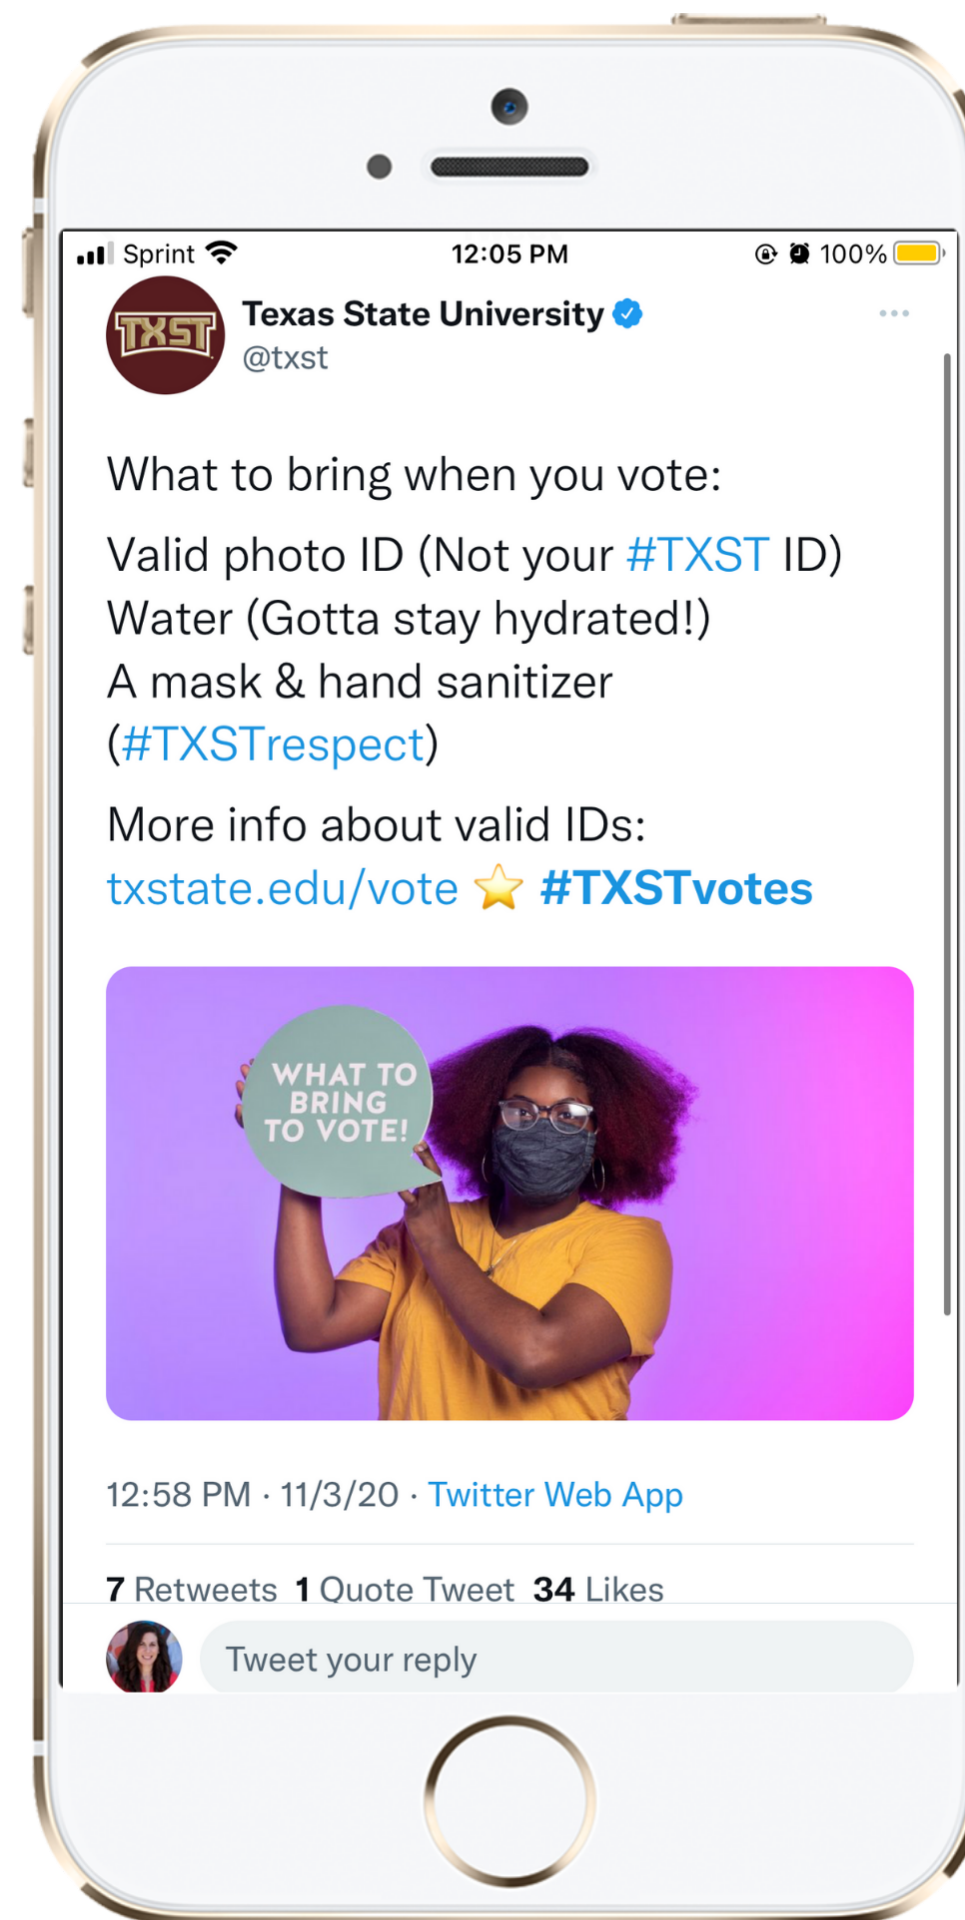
Sprint 12:05 PM 100%

TXST

Texas State University
@txst

What to bring when you vote:

Valid photo ID (Not your #TXST ID)
Water (Gotta stay hydrated!)
A mask & hand sanitizer (#TXSTrespect)

More info about valid IDs: txstate.edu/vote ⭐ #TXSTvotes

WHAT TO BRING TO VOTE!

12:58 PM · 11/3/20 · Twitter Web App

7 Retweets 1 Quote Tweet 34 Likes

Tweet your reply